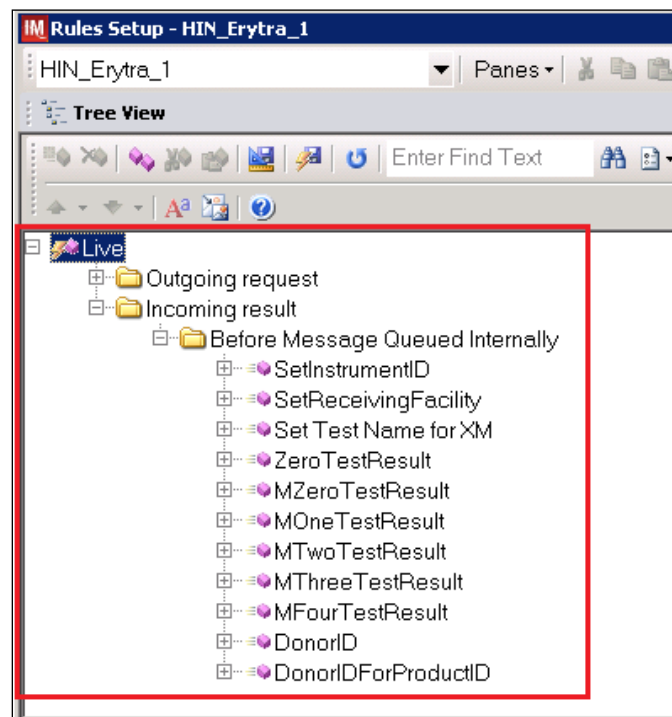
IM Rules Setup - HIN_Erytra_1

HIN_Erytra_1

Panes

Tree View

Enter Find Text

Live

Outgoing request

Incoming result

Before Message Queued Internally

SetInstrumentID

SetReceivingFacility

Set Test Name for XM

ZeroTestResult

MZeroTestResult

MOneTestResult

MTwoTestResult

MThreeTestResult

MFourTestResult

DonorID

DonorIDForProductID